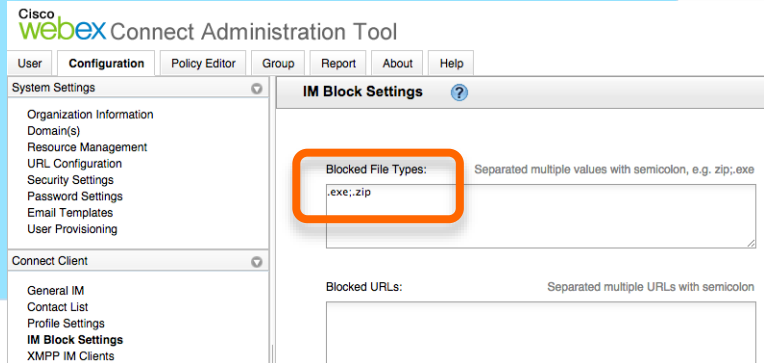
Cisco webex Connect Administration Tool

User | Configuration | Policy Editor | Group | Report | About | Help

System Settings

Organization Information
Domain(s)
Resource Management
URL Configuration
Security Settings
Password Settings
Email Templates
User Provisioning

Connect Client

General IM
Contact List
Profile Settings
IM Block Settings
XMPP IM Clients

IM Block Settings ?

Blocked File Types: Separated multiple values with semicolon, e.g. zip;.exe

.exe;.zip

Blocked URLs: Separated multiple URLs with semicolon